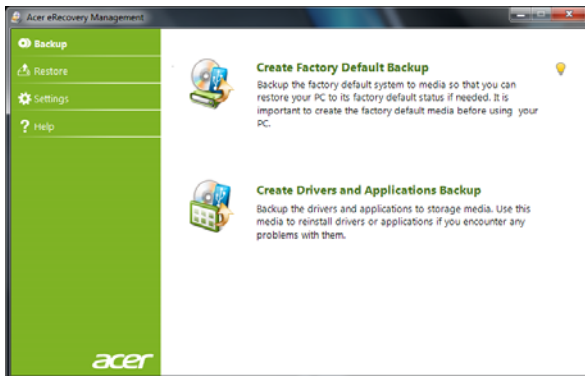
Acer eRecovery Management

Backup

Restore

Settings

? Help

Create Factory Default Backup

Backup the factory default system to media so that you can restore your PC to its factory default status if needed. It is important to create the factory default media before using your PC.

Create Drivers and Applications Backup

Backup the drivers and applications to storage media. Use this media to reinstall drivers or applications if you encounter any problems with them.

acer